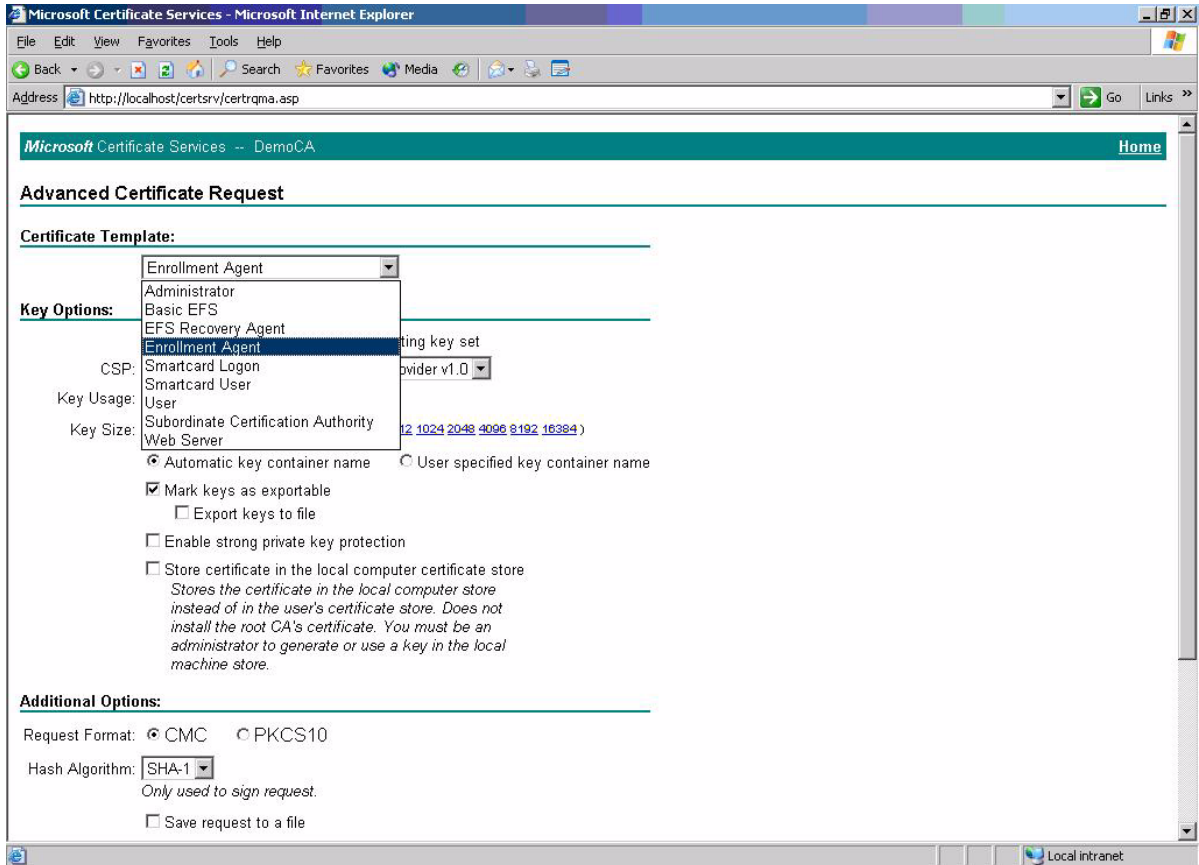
Microsoft Certificate Services - Microsoft Internet Explorer

File Edit View Favorites Tools Help

Back Search Favorites Media

Address http://localhost/certsrv/certrqma.asp

Go Links »

Microsoft Certificate Services -- DemoCA

Home

Advanced Certificate Request

Certificate Template:

Enrollment Agent

Administrator
Basic EFS
EFS Recovery Agent
Enrollment Agent
Smartcard Logon
Smartcard User
User
Subordinate Certification Authority
Web Server

Key Options:

ting key set

CSP:

ovider v1.0

Key Usage:

Key Size:

12 1024 2048 4096 8192 16384 )

Automatic key container name

User specified key container name

Mark keys as exportable

Export keys to file

Enable strong private key protection

Store certificate in the local computer certificate store
Stores the certificate in the local computer store instead of in the user's certificate store. Does not install the root CA's certificate. You must be an administrator to generate or use a key in the local machine store.

Additional Options:

Request Format: CMC PKCS10

Hash Algorithm: SHA-1
Only used to sign request.

Save request to a file

Local intranet